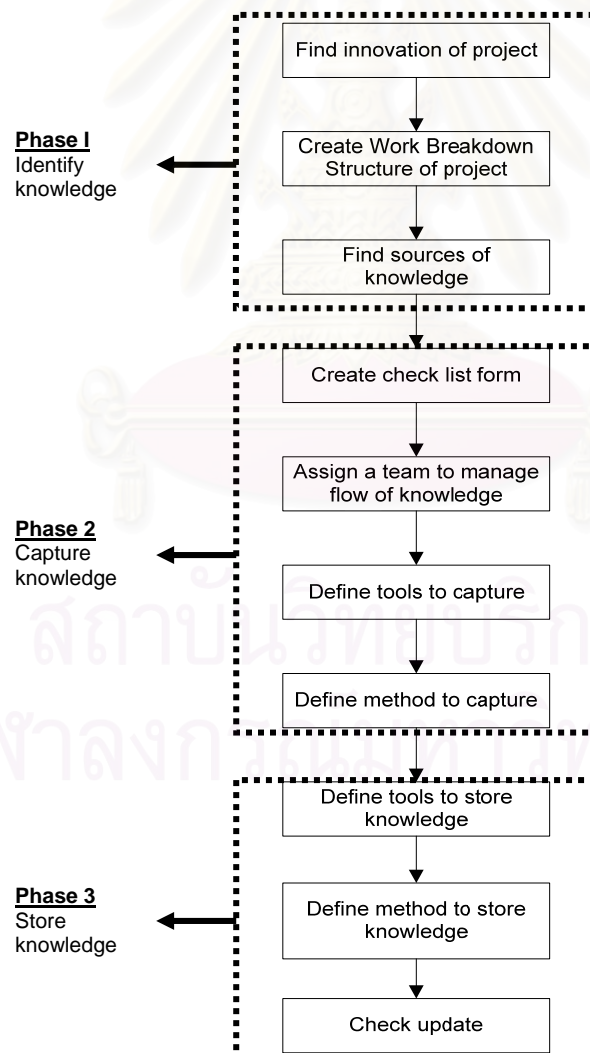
Find innovation of project

Phase I
Identify knowledge

Create Work Breakdown Structure of project

Find sources of knowledge

Create check list form

Assign a team to manage flow of knowledge

Phase 2
Capture knowledge

Define tools to capture

Define method to capture

Define tools to store knowledge

Phase 3
Store knowledge

Define method to store knowledge

Check update

สถาบันวิทยบริการ
จุฬาลงกรณ์มหาวิทยาลัย